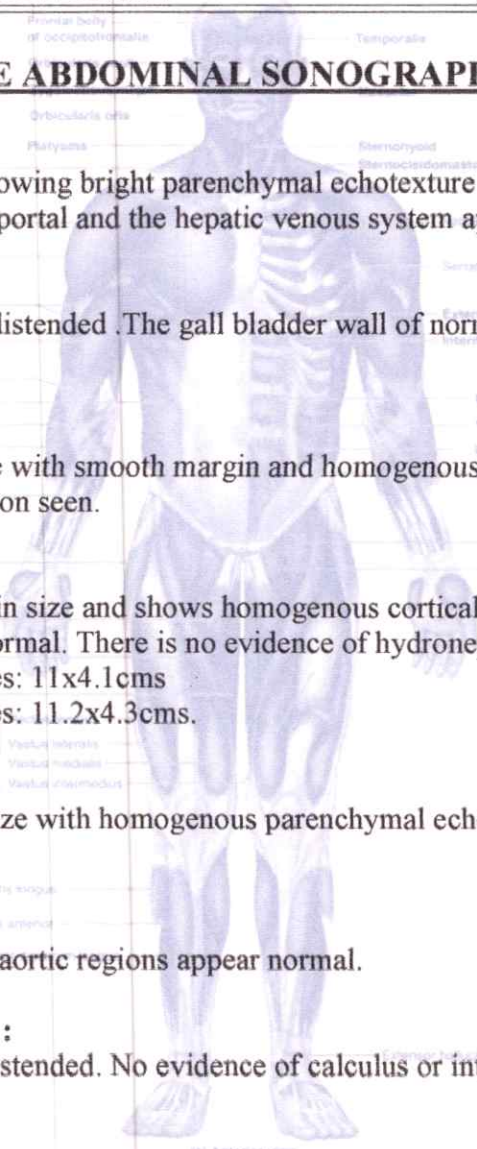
Frontal belly of occipitofrontalis
Temporalis
E ABDOMINAL SONOGRAPI
Orbicularis oris
Platysma
Sternohyoid
Sternocleidomastoid

owing bright parenchymal echotexture
portal and the hepatic venous system a

listended .The gall bladder wall of nor

e with smooth margin and homogenous
on seen.

in size and shows homogenous cortical
ormal. There is no evidence of hydrone
s: 11x4.1cms
s: 11.2x4.3cms.

Vastus lateralis
Vastus medialis
Vastus intermedius

ze with homogenous parenchymal ech

aortic regions appear normal.

:
stended. No evidence of calculus or in